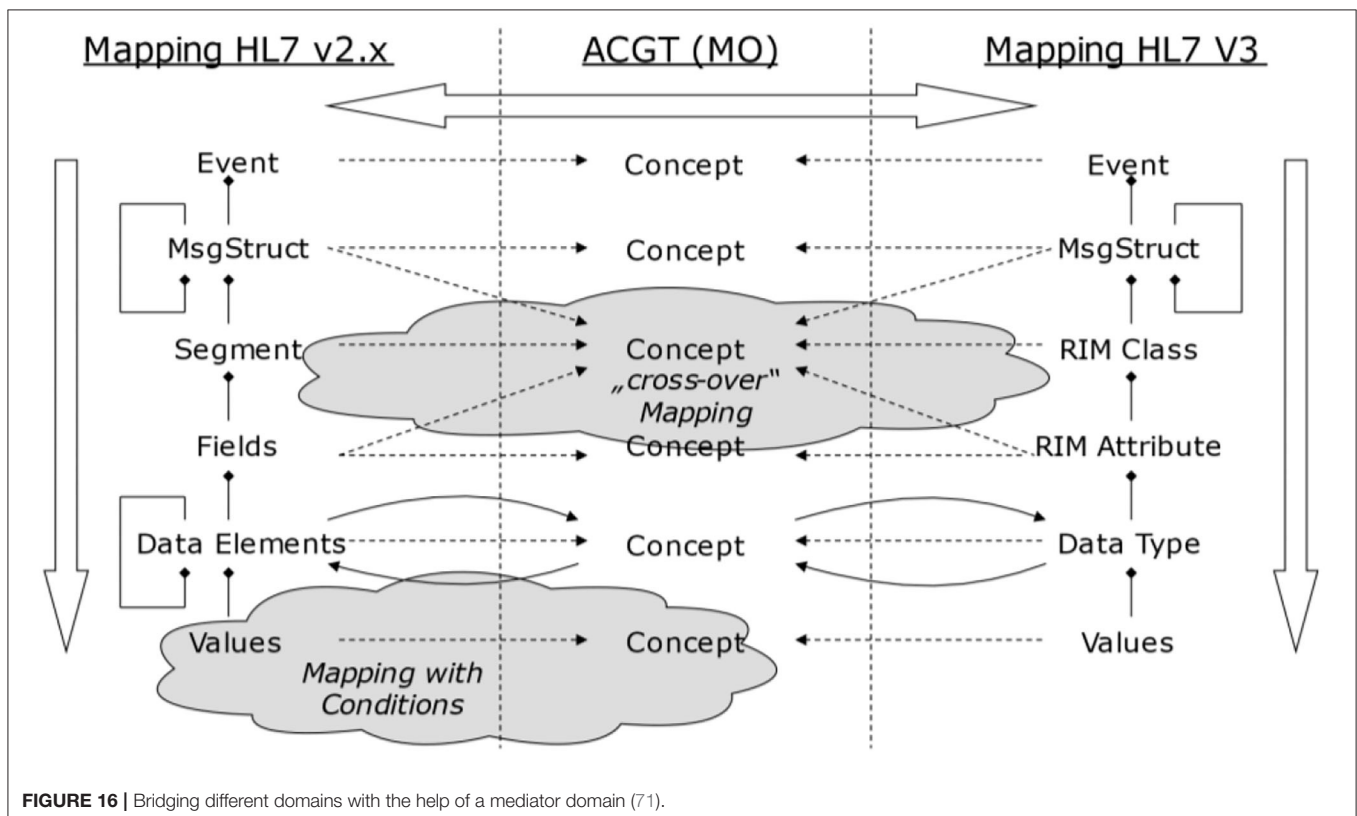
Mapping HL7 v2.x

ACGT (MO)

Mapping HL7 V3

Event

Concept

Event

MsgStruct

Concept

MsgStruct

Segment

Concept

„cross-over" Mapping

RIM Class

Fields

Concept

RIM Attribute

Data Elements

Concept

Data Type

Values

Concept

Values

Mapping with Conditions

**FIGURE 16 |** Bridging different domains with the help of a mediator domain (71).